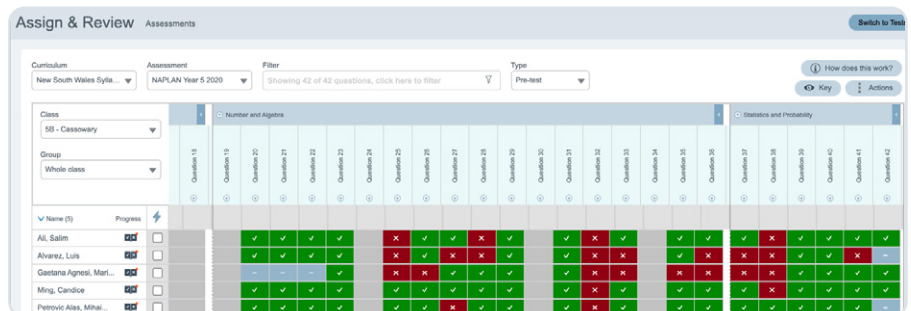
Assign & Review Assessments

Switch to Tests

Curriculum
New South Wales Sylla...

Assessment
NAPLAN Year 5 2020

Filter
Showing 42 of 42 questions, click here to filter

Type
Pre-test

How does this work?

Key

Actions

Class
5B - Cassowary

Group
Whole class

Number and Algebra

Statistics and Probability

Question 18
Question 19
Question 20
Question 21
Question 22
Question 23
Question 24
Question 25
Question 26
Question 27
Question 28
Question 29
Question 30
Question 31
Question 32
Question 33
Question 34
Question 35
Question 36
Question 37
Question 38
Question 39
Question 40
Question 41
Question 42

Name (5)
Progress

Ali, Salim
Alvarez, Luis
Gaetana Agnesi, Mari...
Ming, Candice
Petrovic Alas, Mihai...